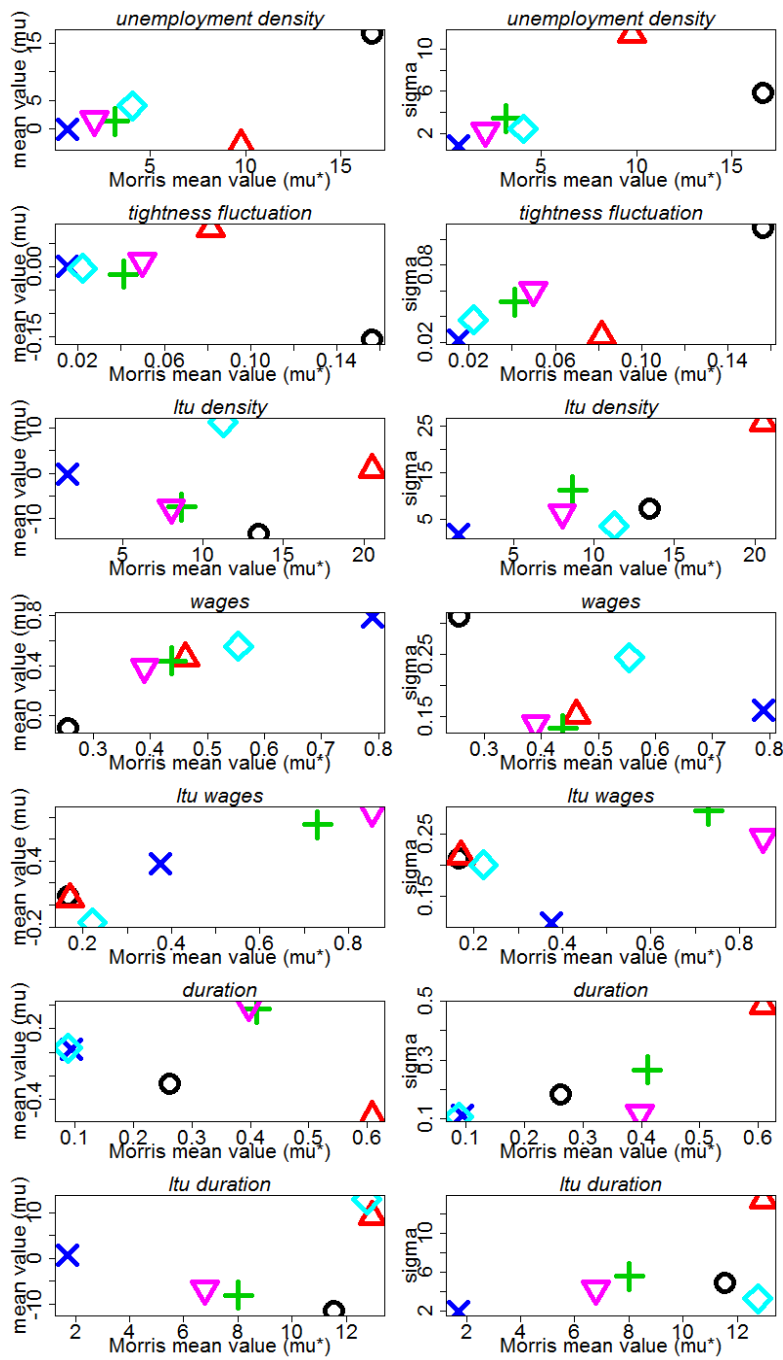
unemployment density
mean value (mu)
15
5
0
5
10
15
Morris mean value (mu*)

unemployment density
sigma
10
6
2
5
10
15
Morris mean value (mu*)

tightness fluctuation
mean value (mu)
0.00
-0.15
0.02
0.06
0.10
0.14
Morris mean value (mu*)

tightness fluctuation
sigma
0.08
0.02
0.02
0.06
0.10
0.14
Morris mean value (mu*)

ltu density
mean value (mu)
10
0
-10
5
10
15
20
Morris mean value (mu*)

ltu density
sigma
25
15
5
5
10
15
20
Morris mean value (mu*)

wages
mean value (mu)
0.8
0.4
0.0
0.3
0.4
0.5
0.6
0.7
0.8
Morris mean value (mu*)

wages
sigma
0.25
0.15
0.3
0.4
0.5
0.6
0.7
0.8
Morris mean value (mu*)

ltu wages
mean value (mu)
0.4
-0.2
0.2
0.4
0.6
0.8
Morris mean value (mu*)

ltu wages
sigma
0.25
0.15
0.2
0.4
0.6
0.8
Morris mean value (mu*)

duration
mean value (mu)
0.2
-0.4
0.1
0.2
0.3
0.4
0.5
0.6
Morris mean value (mu*)

duration
sigma
0.5
0.3
0.1
0.1
0.2
0.3
0.4
0.5
0.6
Morris mean value (mu*)

ltu duration
mean value (mu)
10
0
-10
2
4
6
8
10
12
Morris mean value (mu*)

ltu duration
sigma
10
6
2
2
4
6
8
10
12
Morris mean value (mu*)